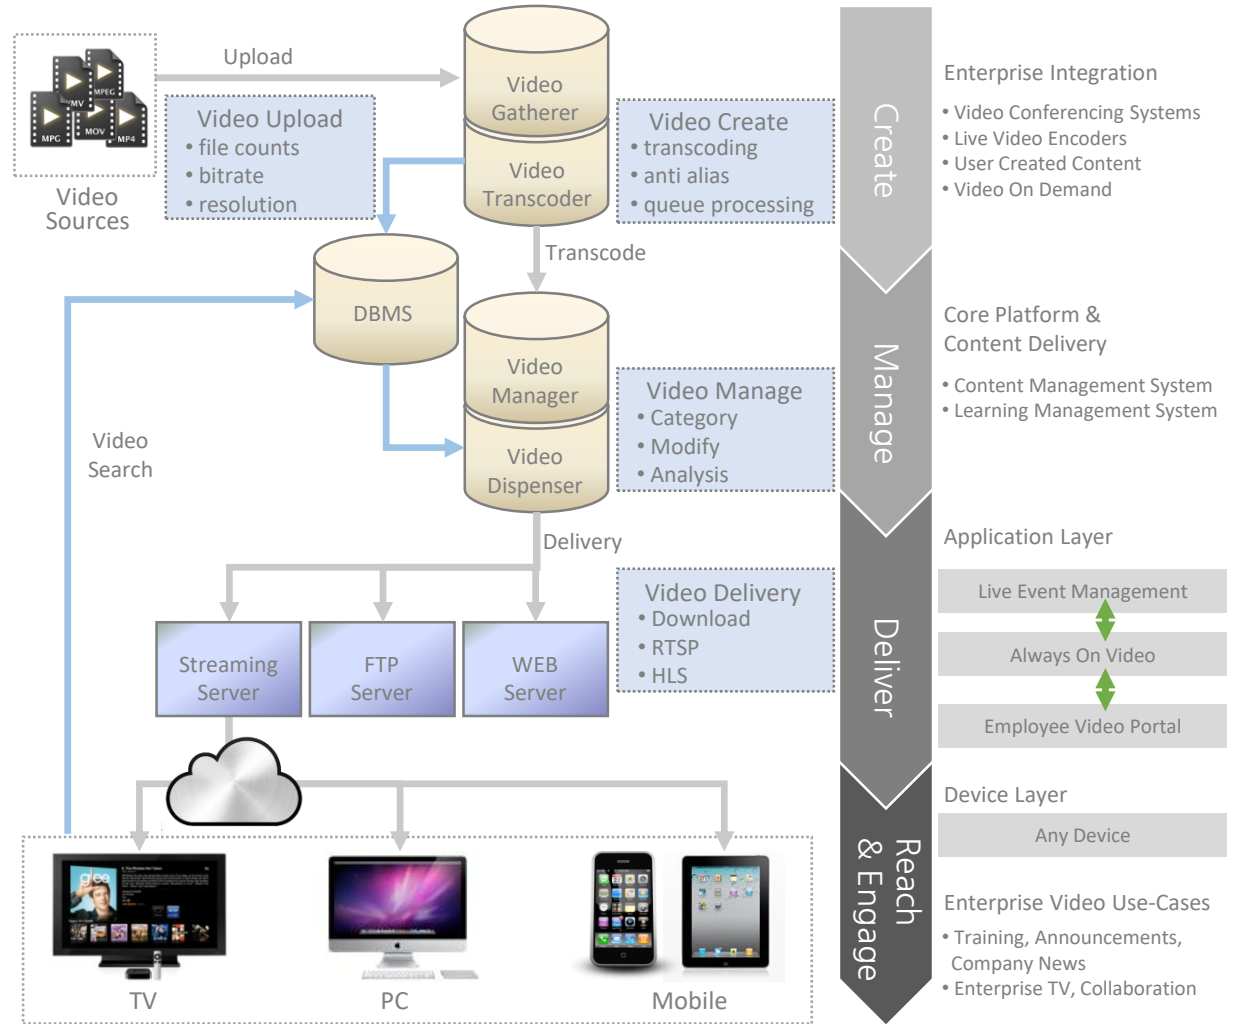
MV
MPEG
MPG
MOV
MP4

Video Sources

Upload

Video Upload
• file counts
• bitrate
• resolution

Video Gatherer

Video Transcoder

Video Create
• transcoding
• anti alias
• queue processing

Transcode

DBMS

Video Manager

Video Dispenser

Video Manage
• Category
• Modify
• Analysis

Video Search

Delivery

Streaming Server

FTP Server

WEB Server

Video Delivery
• Download
• RTSP
• HLS

TV

PC

Mobile

Create

Manage

Deliver

Reach & Engage

Enterprise Integration
• Video Conferencing Systems
• Live Video Encoders
• User Created Content
• Video On Demand

Core Platform & Content Delivery
• Content Management System
• Learning Management System

Application Layer

Live Event Management

Always On Video

Employee Video Portal

Device Layer

Any Device

Enterprise Video Use-Cases
• Training, Announcements, Company News
• Enterprise TV, Collaboration